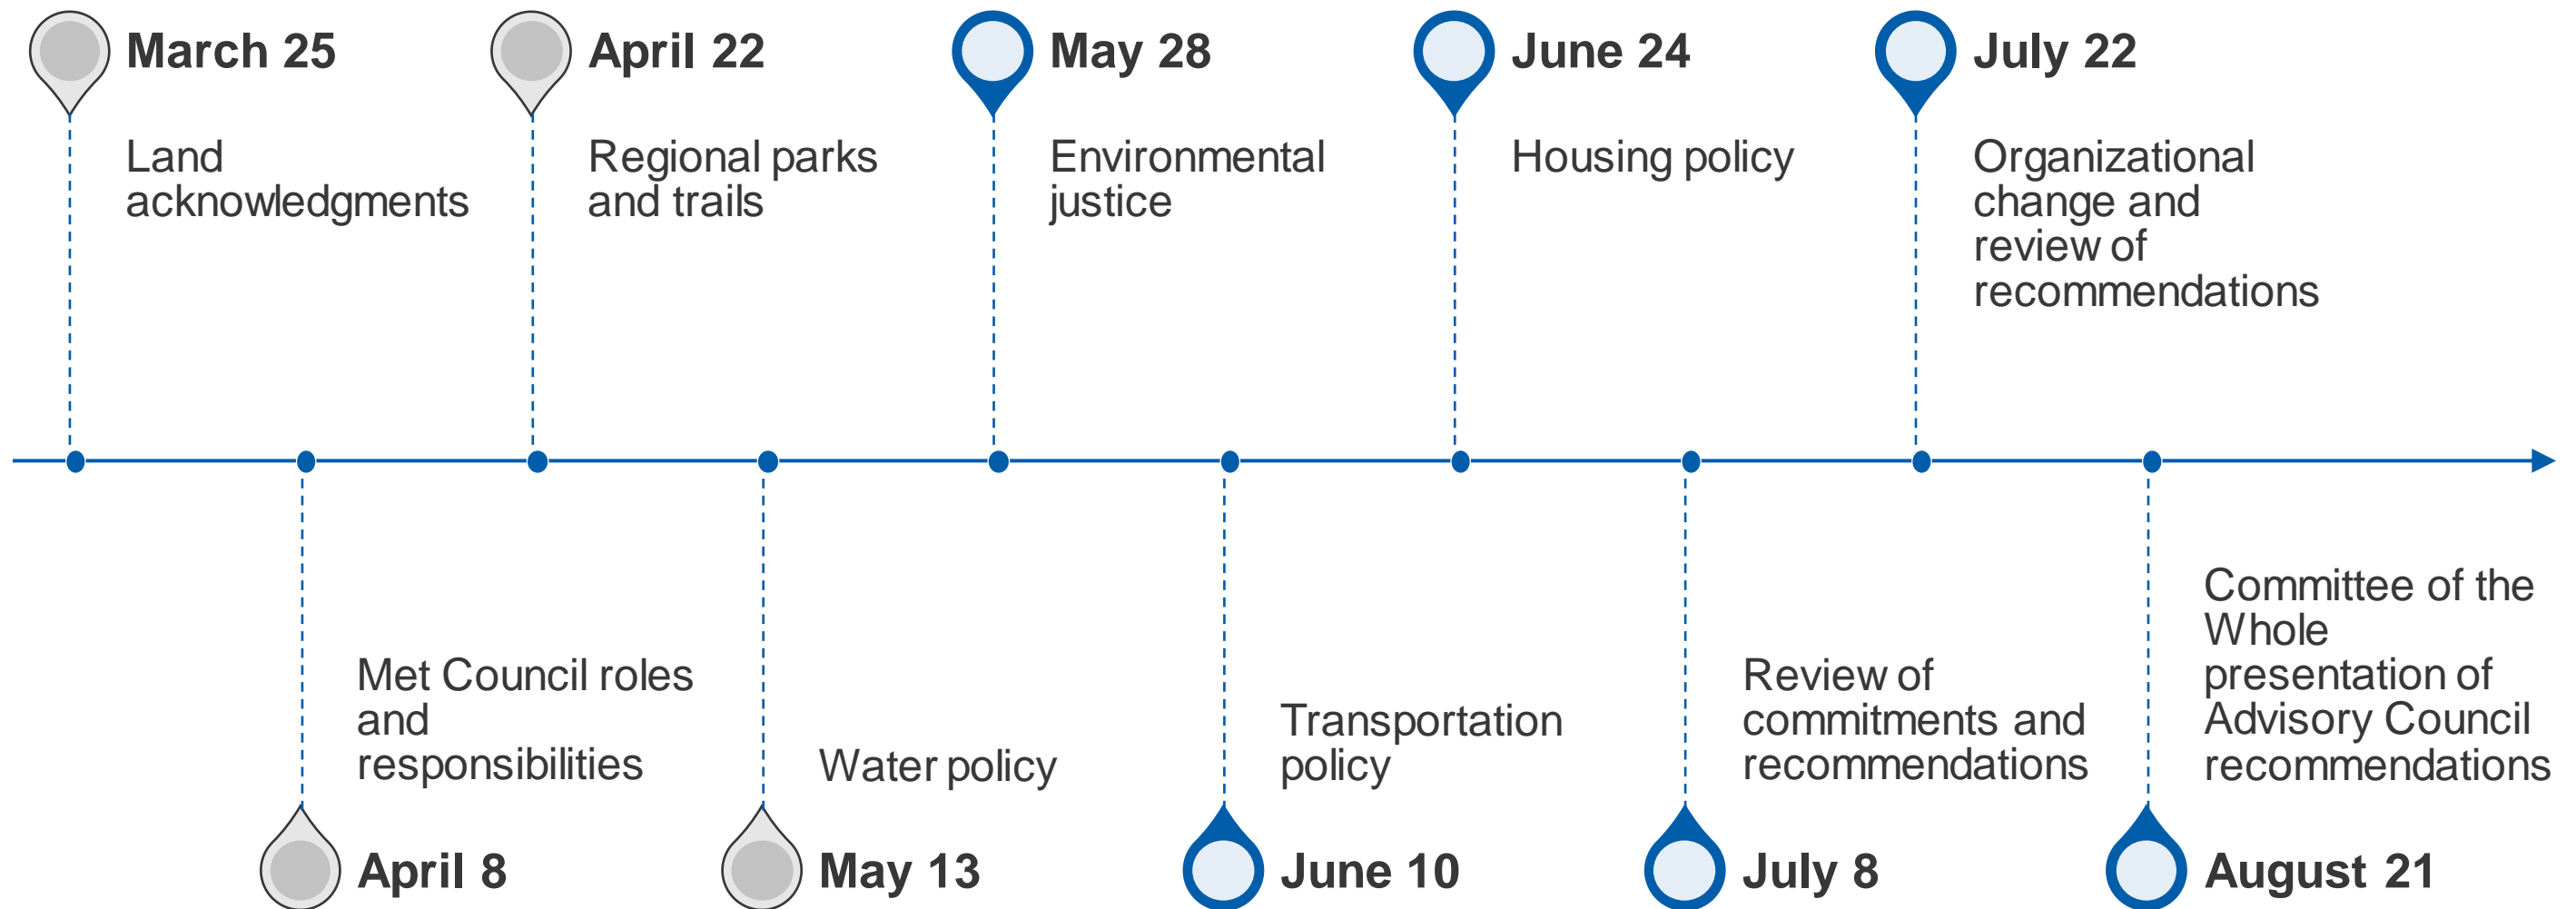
March 25
Land acknowledgments

April 8
Met Council roles and responsibilities

April 22
Regional parks and trails

May 13
Water policy

May 28
Environmental justice

June 10
Transportation policy

June 24
Housing policy

July 8
Review of commitments and recommendations

July 22
Organizational change and review of recommendations

August 21
Committee of the Whole presentation of Advisory Council recommendations